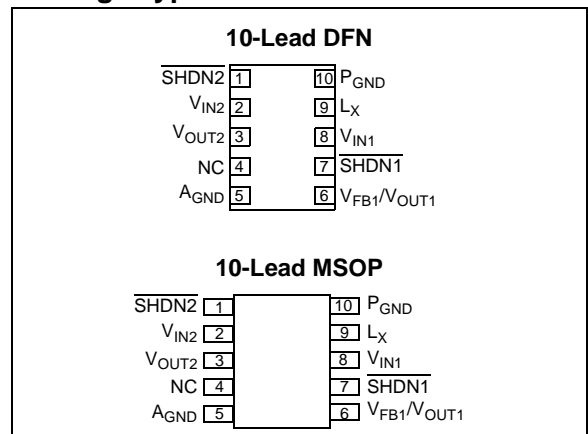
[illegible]

10-Lead DFN

$\overline{SHDN2}$ 1
$V_{IN2}$ 2
$V_{OUT2}$ 3
NC 4
$A_{GND}$ 5

10 $P_{GND}$
9 $L_X$
8 $V_{IN1}$
7 $\overline{SHDN1}$
6 $V_{FB1}/V_{OUT1}$

10-Lead MSOP

$\overline{SHDN2}$ 1
$V_{IN2}$ 2
$V_{OUT2}$ 3
NC 4
$A_{GND}$ 5

10 $P_{GND}$
9 $L_X$
8 $V_{IN1}$
7 $\overline{SHDN1}$
6 $V_{FB1}/V_{OUT1}$